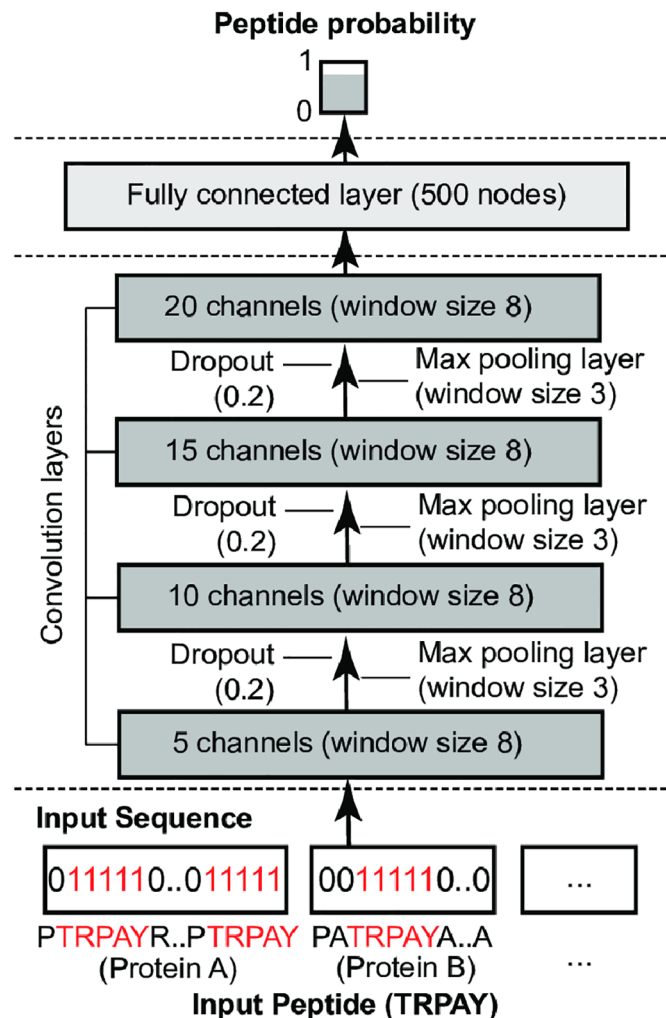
Peptide probability

1

0

Fully connected layer (500 nodes)

20 channels (window size 8)

Dropout (0.2)

Max pooling layer (window size 3)

15 channels (window size 8)

Dropout (0.2)

Max pooling layer (window size 3)

Convolution layers

10 channels (window size 8)

Dropout (0.2)

Max pooling layer (window size 3)

5 channels (window size 8)

Input Sequence

011111O..011111

00111110..0

...

PTRPAYR..PTRPAY
(Protein A)

PATRPAYA..A
(Protein B)

...

Input Peptide (TRPAY)